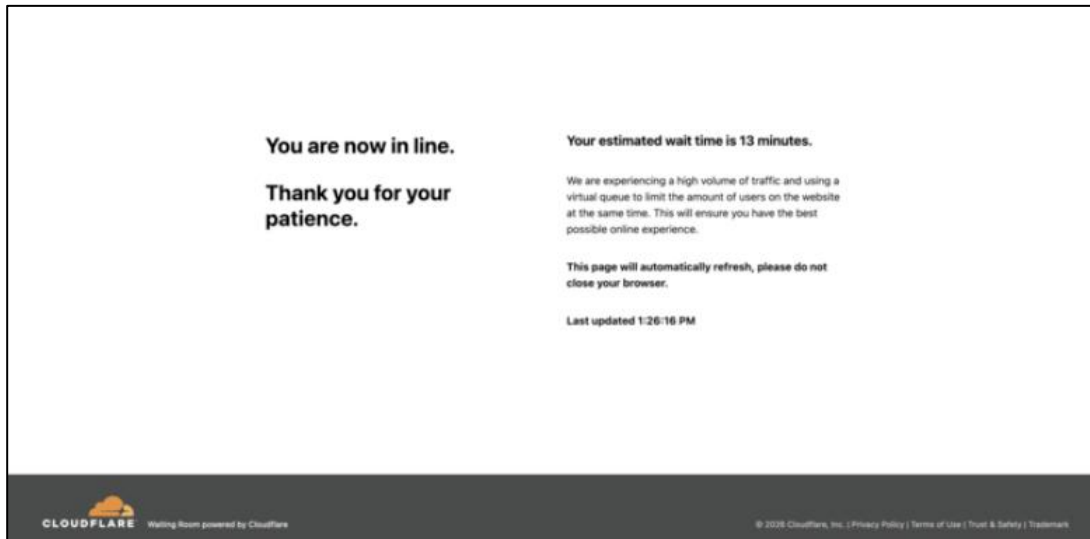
You are now in line.

Thank you for your patience.

Your estimated wait time is 13 minutes.

We are experiencing a high volume of traffic and using a virtual queue to limit the amount of users on the website at the same time. This will ensure you have the best possible online experience.

This page will automatically refresh, please do not close your browser.

Last updated 1:26:16 PM

CLOUDFLARE Waiting Room powered by Cloudflare

© 2026 Cloudflare, Inc. | Privacy Policy | Terms of Use | Trust & Safety | Trademark